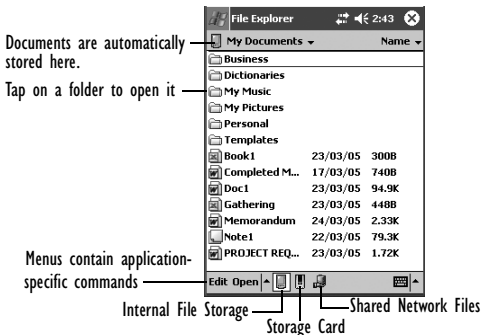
Documents are automatically stored here.

Tap on a folder to open it

Menus contain application-specific commands

File Explorer 2:43

My Documents

Name

Business
Dictionaries
My Music
My Pictures
Personal
Templates

| | | |
|---|---|---|
| Book1 | 23/03/05 | 300B |
| Completed M... | 17/03/05 | 740B |
| Doc1 | 23/03/05 | 94.9K |
| Gathering | 23/03/05 | 448B |
| Memorandum | 24/03/05 | 2.33K |
| Note1 | 22/03/05 | 79.3K |
| PROJECT REQ... | 23/03/05 | 1.72K |

Edit Open

Internal File Storage

Storage Card

Shared Network Files